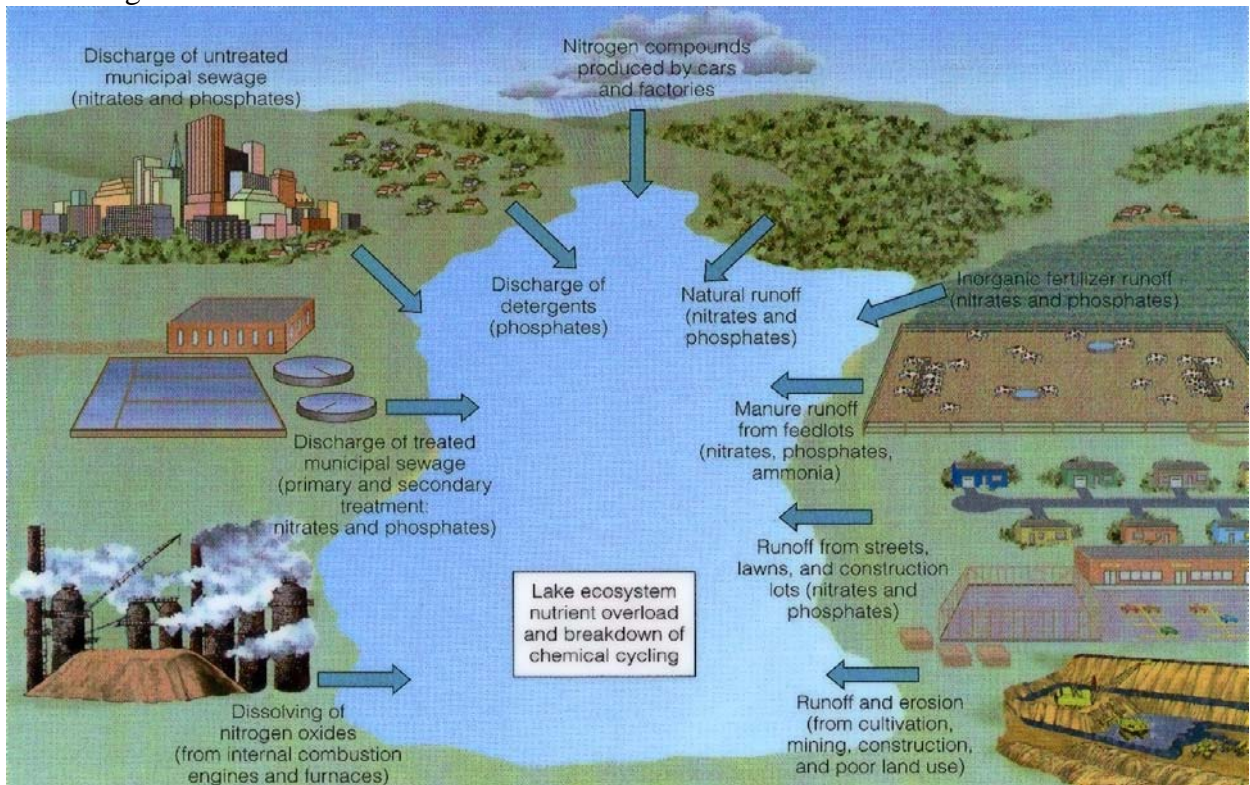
Discharge of untreated municipal sewage (nitrates and phosphates)

Nitrogen compounds produced by cars and factories

Discharge of detergents (phosphates)

Natural runoff (nitrates and phosphates)

Inorganic fertilizer runoff (nitrates and phosphates)

Manure runoff from feedlots (nitrates, phosphates, ammonia)

Discharge of treated municipal sewage (primary and secondary treatment: nitrates and phosphates)

Runoff from streets, lawns, and construction lots (nitrates and phosphates)

Lake ecosystem nutrient overload and breakdown of chemical cycling

Runoff and erosion (from cultivation, mining, construction, and poor land use)

Dissolving of nitrogen oxides (from internal combustion engines and furnaces)